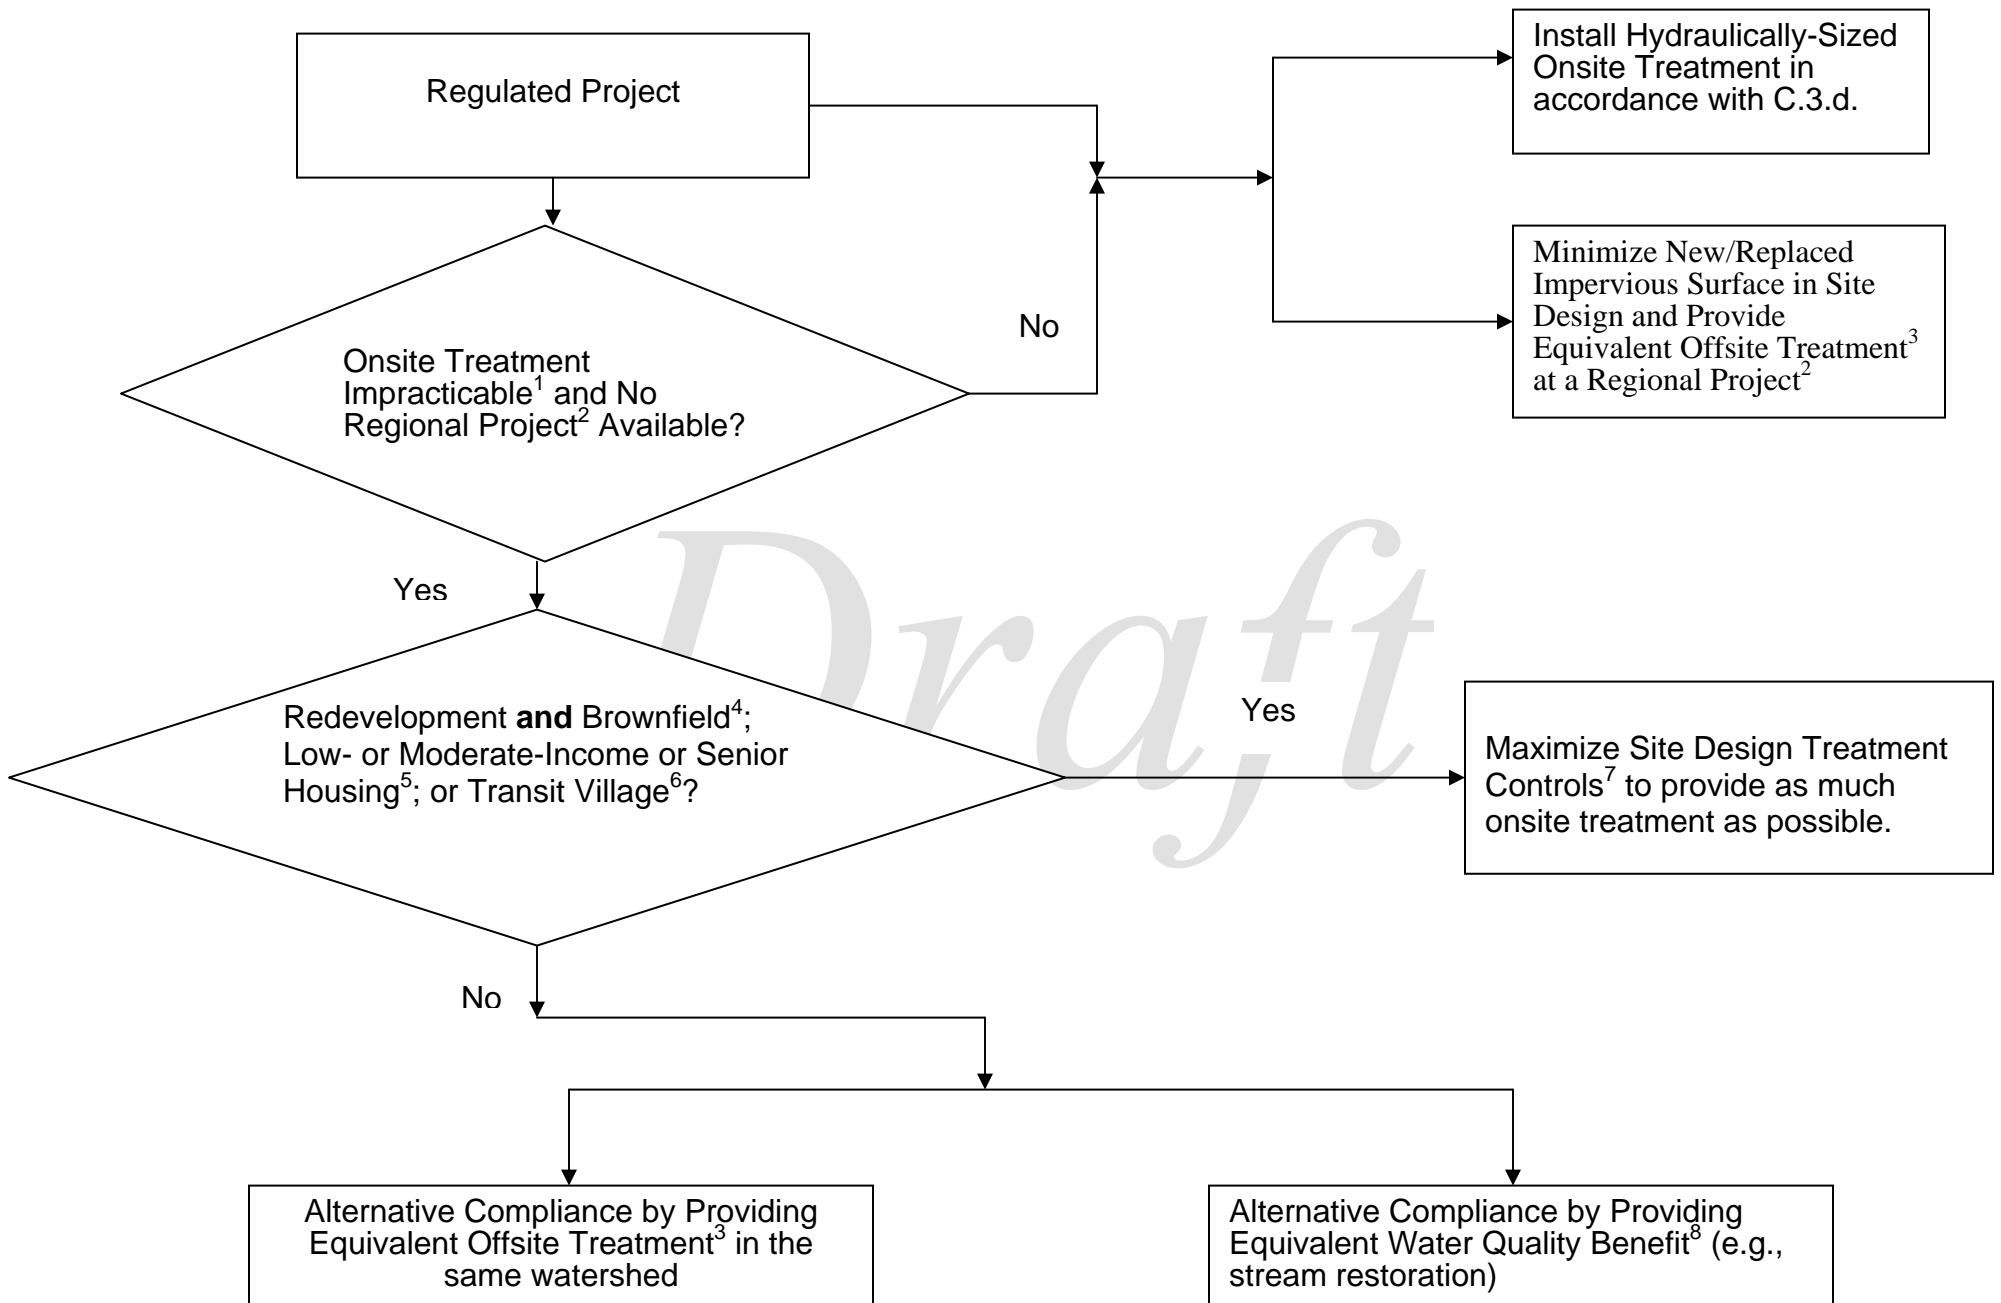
Regulated Project

Install Hydraulically-Sized Onsite Treatment in accordance with C.3.d.

Minimize New/Replaced Impervious Surface in Site Design and Provide Equivalent Offsite Treatment$^3$ at a Regional Project$^2$

No

Onsite Treatment Impracticable$^1$ and No Regional Project$^2$ Available?

Yes

Draft

Redevelopment **and** Brownfield$^4$; Low- or Moderate-Income or Senior Housing$^5$; or Transit Village$^6$?

Yes

Maximize Site Design Treatment Controls$^7$ to provide as much onsite treatment as possible.

No

Alternative Compliance by Providing Equivalent Offsite Treatment$^3$ in the same watershed

Alternative Compliance by Providing Equivalent Water Quality Benefit$^8$ (e.g., stream restoration)